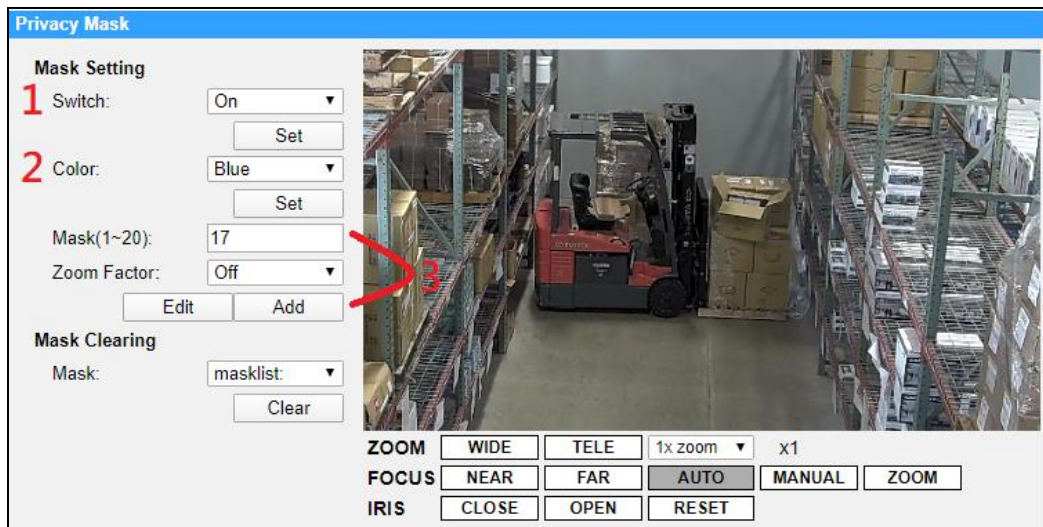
Privacy Mask

Mask Setting

1 Switch: On

Set

2 Color: Blue

Set

Mask(1~20): 17

Zoom Factor: Off

Edit Add

3

Mask Clearing

Mask: masklist:

Clear

ZOOM WIDE TELE 1x zoom x1

FOCUS NEAR FAR AUTO MANUAL ZOOM

IRIS CLOSE OPEN RESET